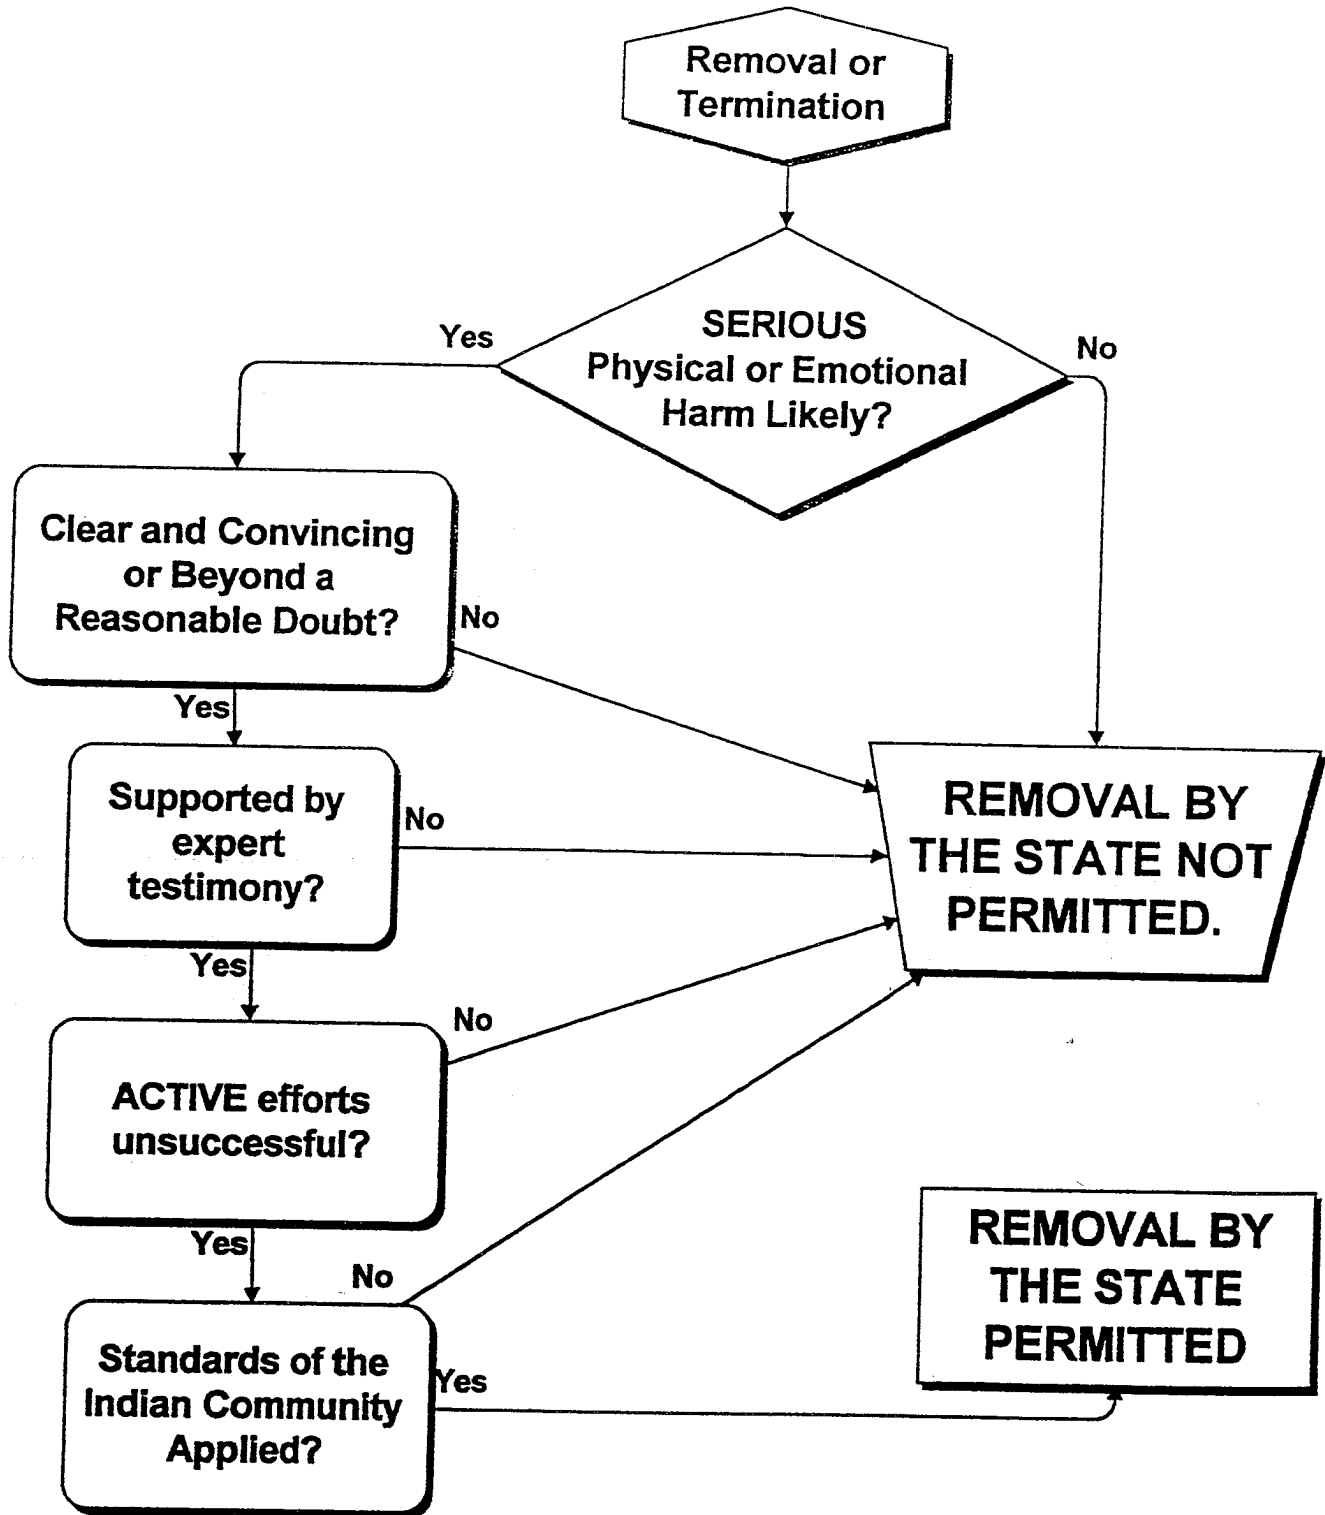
Removal or Termination

SERIOUS Physical or Emotional Harm Likely?

Yes

No

Clear and Convincing or Beyond a Reasonable Doubt?

No

Yes

Supported by expert testimony?

No

Yes

REMOVAL BY THE STATE NOT PERMITTED.

No

ACTIVE efforts unsuccessful?

Yes

No

Standards of the Indian Community Applied?

Yes

REMOVAL BY THE STATE PERMITTED